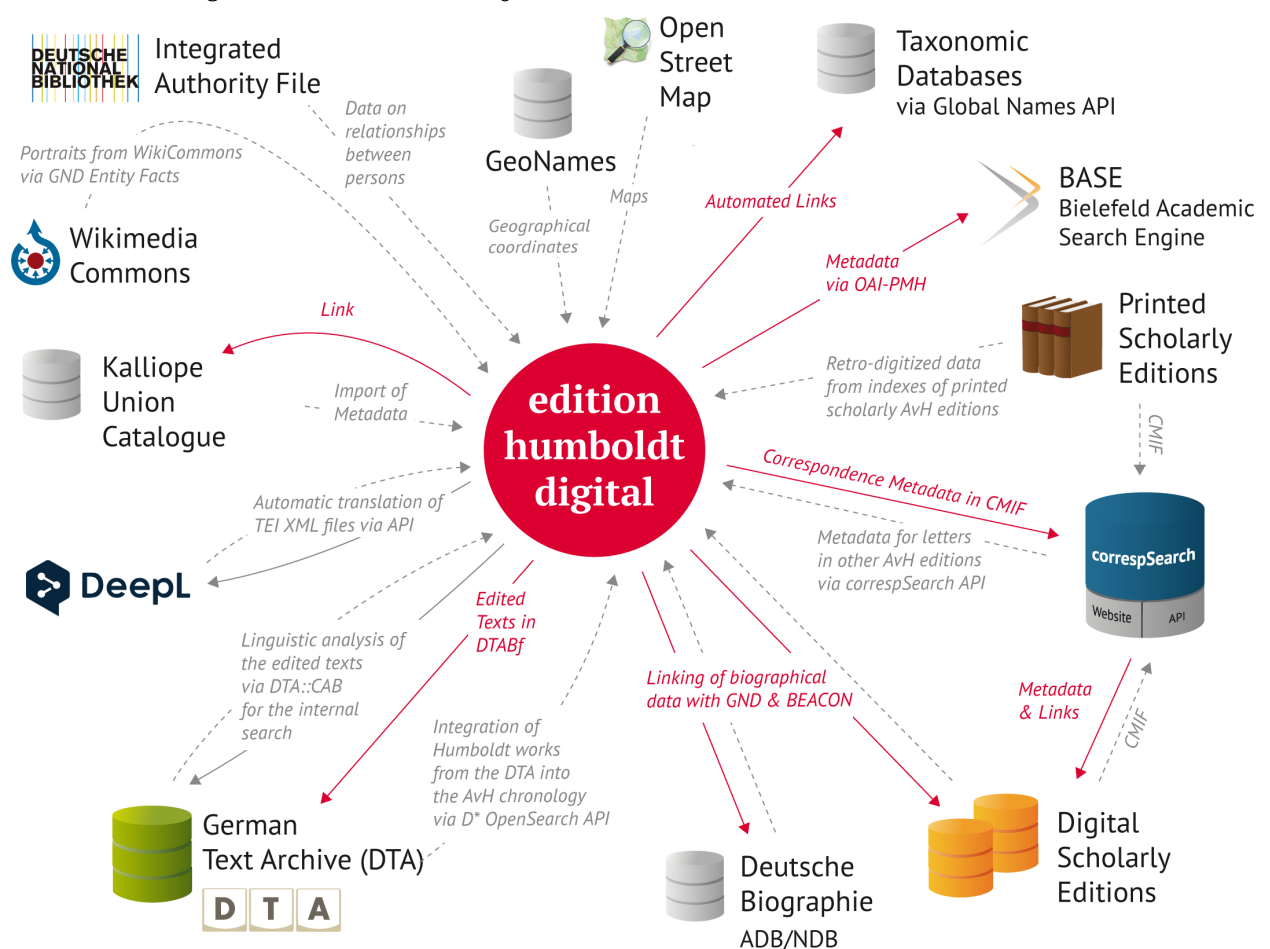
DEUTSCHE NATIONAL BIBLIOTHEK Integrated Authority File

Data on relationships between persons

Portraits from WikiCommons via GND Entity Facts

Wikimedia Commons

GeoNames

Open Street Map

Geographical coordinates

Maps

Taxonomic Databases via Global Names API

Automated Links

BASE Bielefeld Academic Search Engine

Metadata via OAI-PMH

Printed Scholarly Editions

Retro-digitized data from indexes of printed scholarly AvH editions

CMIF

Link

Kalliope Union Catalogue

Import of Metadata

edition humboldt digital

Correspondence Metadata in CMIF

Metadata for letters in other AvH editions via correspSearch API

correspSearch

Website

API

Automatic translation of TEI XML files via API

DeepL

Linguistic analysis of the edited texts via DTA::CAB for the internal search

Edited Texts in DTABf

Integration of Humboldt works from the DTA into the AvH chronology via D* OpenSearch API

Linking of biographical data with GND & BEACON

Metadata & Links

CMIF

German Text Archive (DTA)

D T A

Deutsche Biographie ADB/NDB

Digital Scholarly Editions